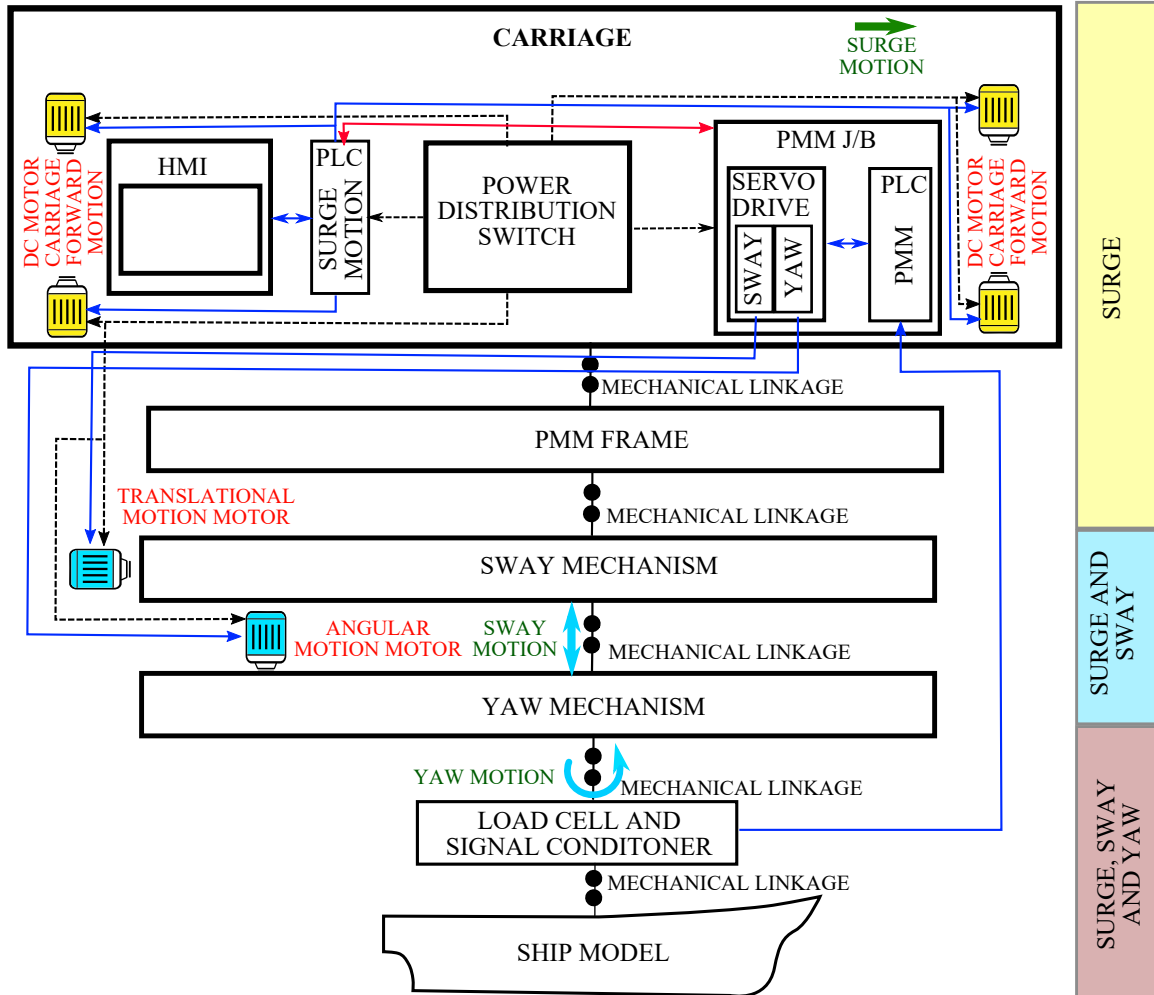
CARRIAGE

SURGE MOTION

DC MOTOR CARRIAGE FORWARD MOTION

HMI

PLC

SURGE MOTION

POWER DISTRIBUTION SWITCH

PMM J/B

SERVO DRIVE

SWAY

YAW

PLC

PMM

DC MOTOR CARRIAGE FORWARD MOTION

SURGE

MECHANICAL LINKAGE

PMM FRAME

TRANSLATIONAL MOTION MOTOR

MECHANICAL LINKAGE

SWAY MECHANISM

ANGULAR MOTION MOTOR

SWAY MOTION

MECHANICAL LINKAGE

SURGE AND SWAY

YAW MECHANISM

YAW MOTION

MECHANICAL LINKAGE

LOAD CELL AND SIGNAL CONDITONER

MECHANICAL LINKAGE

SHIP MODEL

SURGE, SWAY AND YAW